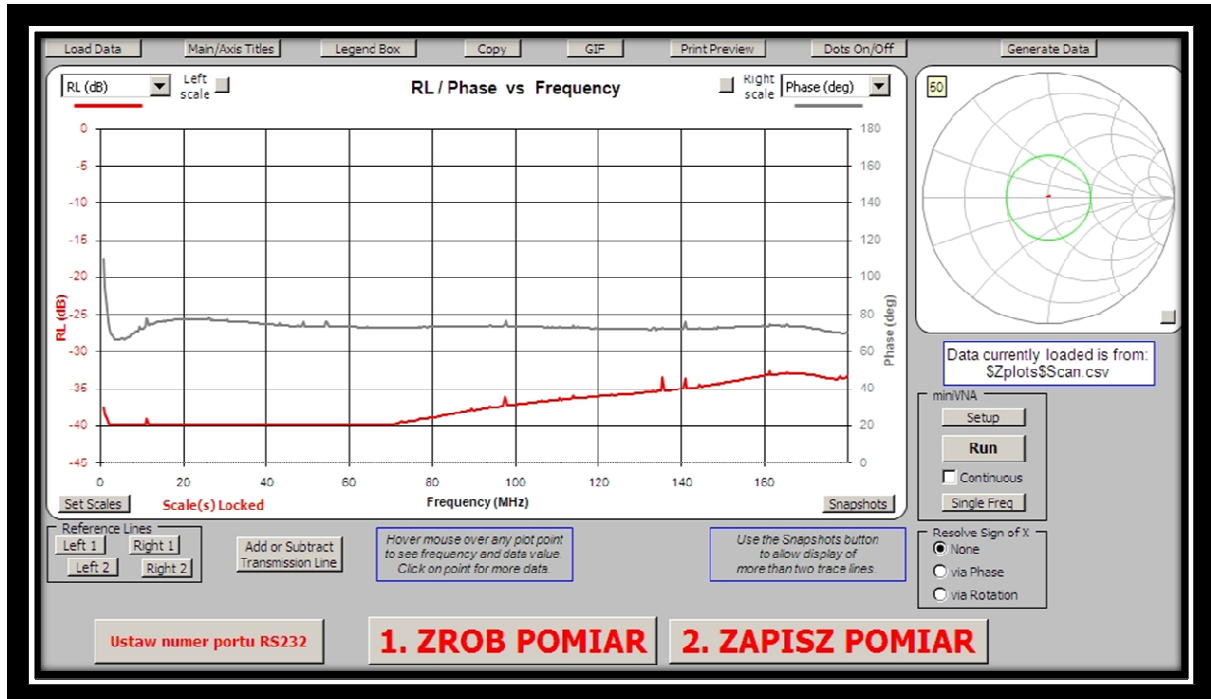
Load Data | Main/Axis Titles | Legend Box | Copy | GIF | Print Preview | Dots On/Off | Generate Data

RL (dB)
Left scale

RL / Phase vs Frequency

Right scale
Phase (deg)

50

0
-5
-10
-15
-20
-25
-30
-35
-40
-45

RL (dB)

180
160
140
120
100
80
60
40
20
0

Phase (deg)

0 20 40 60 80 100 120 140 160

Frequency (MHz)

Set Scales
Scale(s) Locked
Snapshots

Data currently loaded is from: $Zplots$Scan.csv

miniVNA
Setup
Run
Continuous
Single Freq

Reference Lines
Left 1
Right 1
Left 2
Right 2

Add or Subtract Transmssion Line

Hover mouse over any plot point to see frequency and data value. Click on point for more data.

Use the Snapshots button to allow display of more than two trace lines.

Resolve Sign of X
None
via Phase
via Rotation

Ustaw numer portu RS232

1. ZROB POMIAR

2. ZAPISZ POMIAR